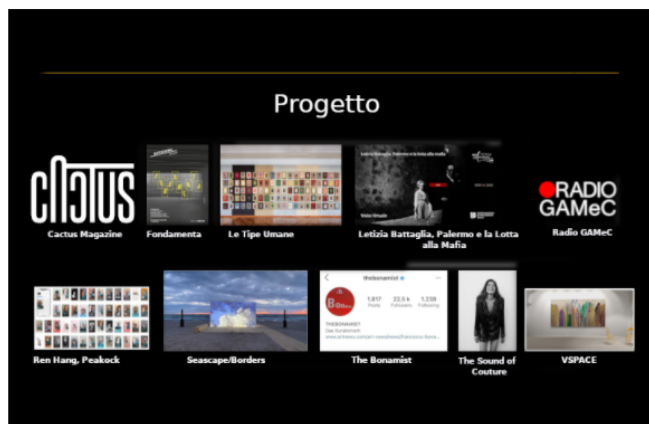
Progetto

CACTUS

Cactus Magazine

Fondamenta

Le Tipe Umane

Letizia Battaglia, Palermo e la Lotta alla Mafia

RADIO GAMeC

Radio GAMeC

Ren Hang, Peakock

Seascape/Borders

thebonamist

1,417 Posts

22.5 k Followers

1,338 Following

THEBONAMIST

The Bonamist

The Sound of Couture

VSPACE